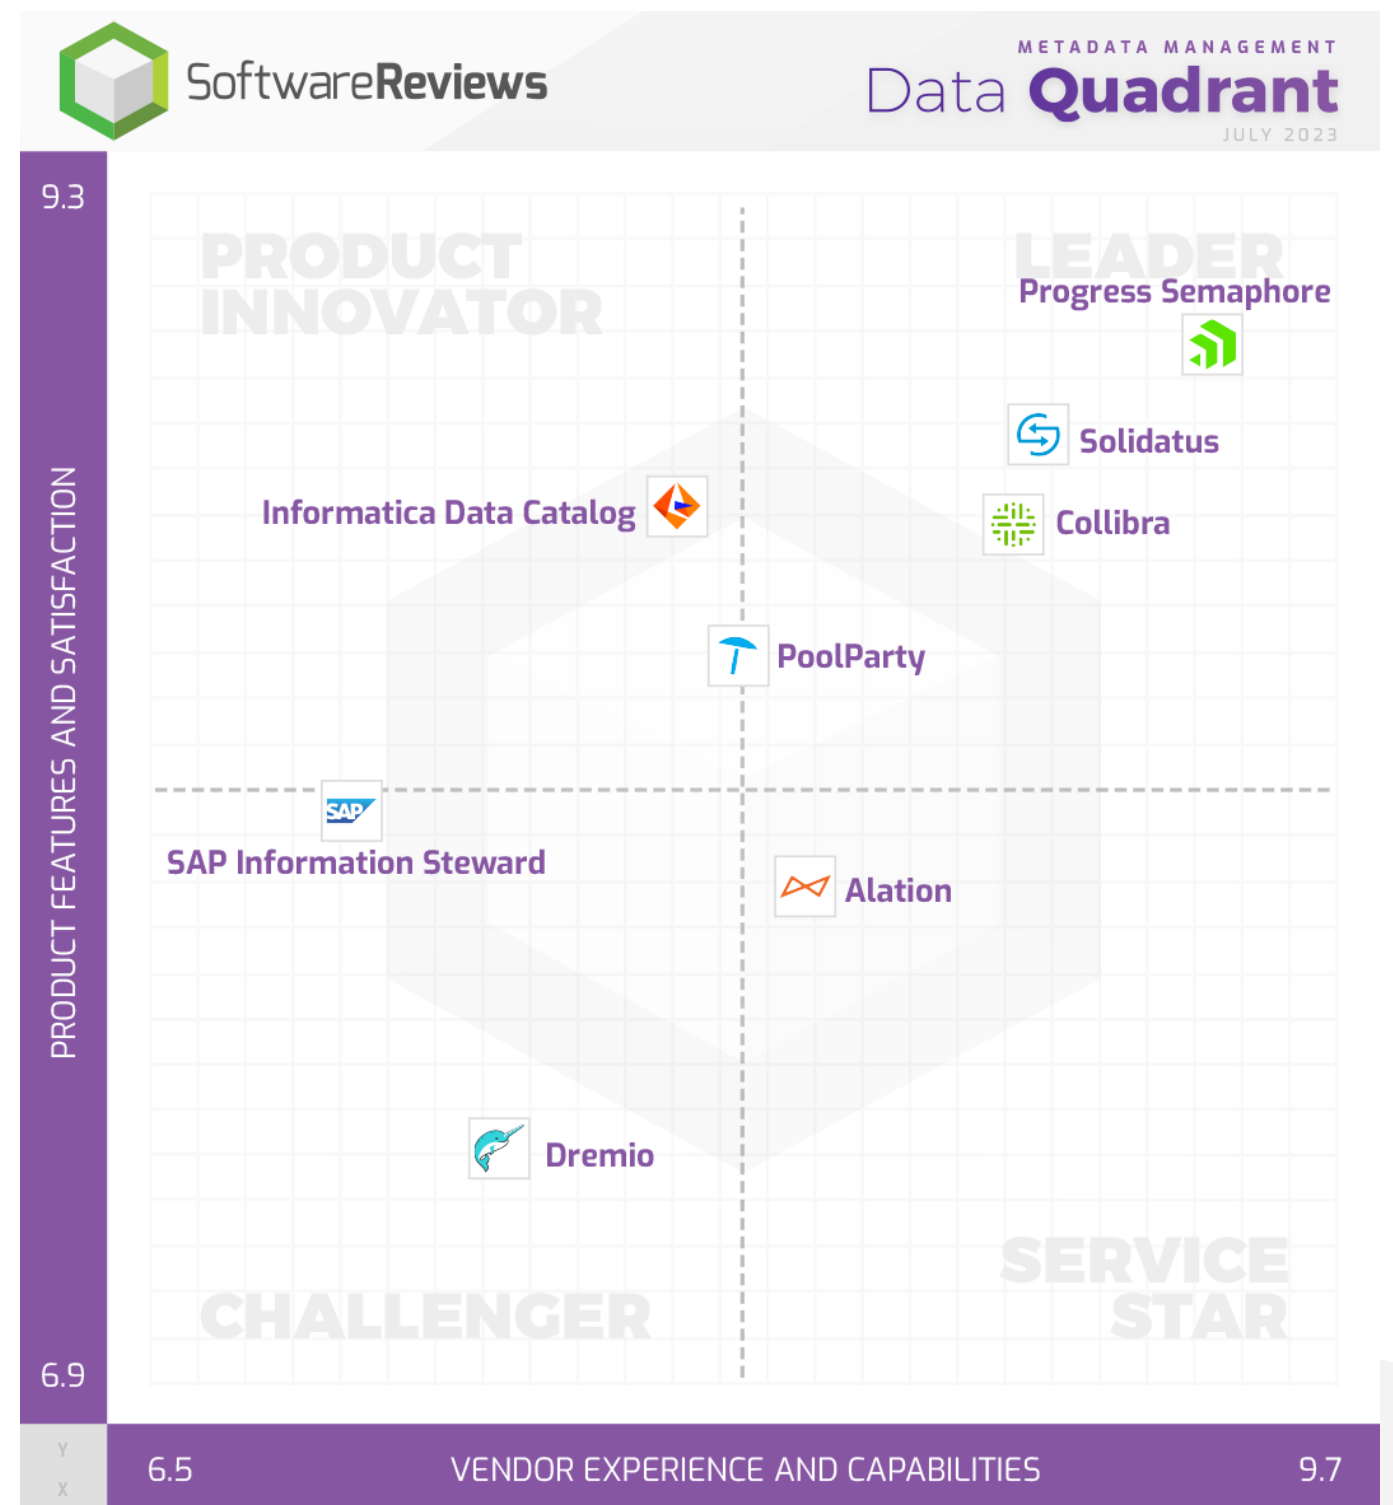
SoftwareReviews

METADATA MANAGEMENT
Data Quadrant
JULY 2023

9.3

PRODUCT FEATURES AND SATISFACTION

PRODUCT INNOVATOR

LEADER

Progress Semaphore

Solidatus

Informatica Data Catalog

Collibra

PoolParty

SAP

SAP Information Steward

Alation

Dremio

SERVICE STAR

CHALLENGER

6.9

Y

X

6.5

VENDOR EXPERIENCE AND CAPABILITIES

9.7